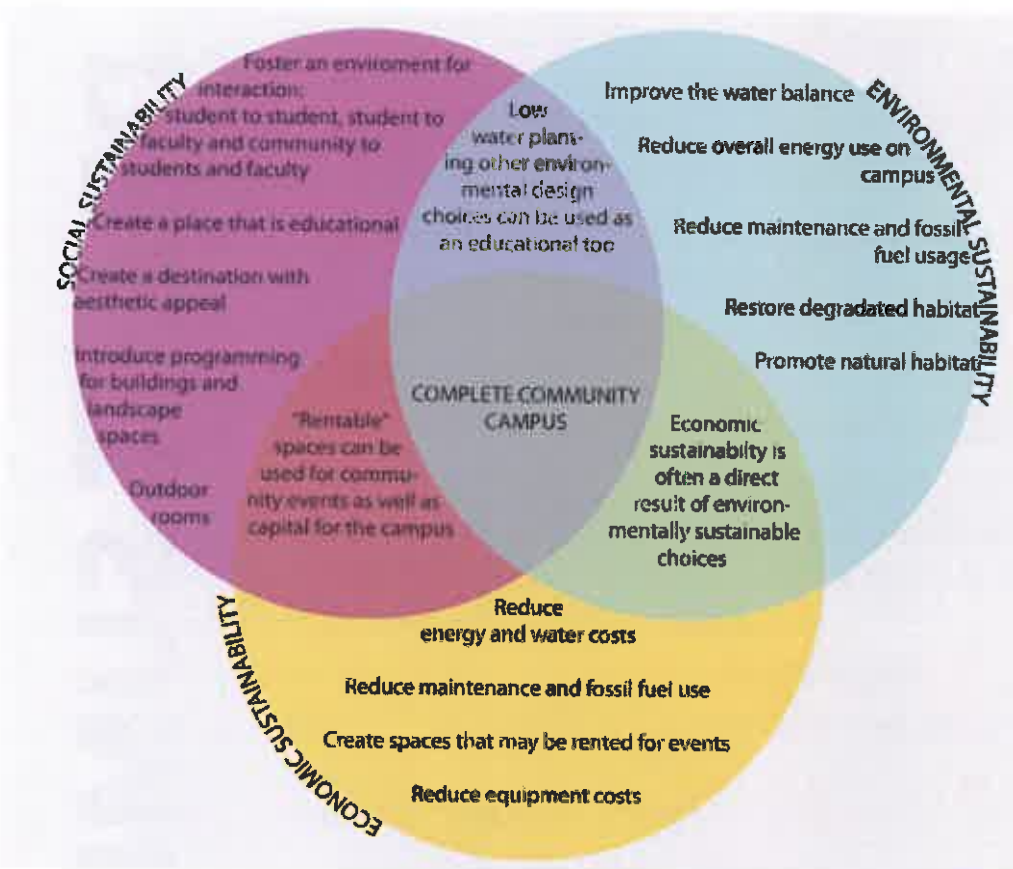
SOCIAL SUSTAINABILITY

Foster an enviroment for interaction: student to student, student to faculty and community to students and faculty

Create a place that is educational

Create a destination with aesthetic appeal

Introduce programming for buildings and landscape spaces

Outdoor rooms

Low water planting other environmental design choices can be used as an educational too

ENVIRONMENTAL SUSTAINABILITY

Improve the water balance

Reduce overall energy use on campus

Reduce maintenance and fossil fuel usage

Restore degradated habitat

Promote natural habitat

COMPLETE COMMUNITY CAMPUS

"Rentable" spaces can be used for community events as well as capital for the campus

Economic sustainability is often a direct result of environmentally sustainable choices

ECONOMIC SUSTAINABILITY

Reduce energy and water costs

Reduce maintenance and fossil fuel use

Create spaces that may be rented for events

Reduce equipment costs